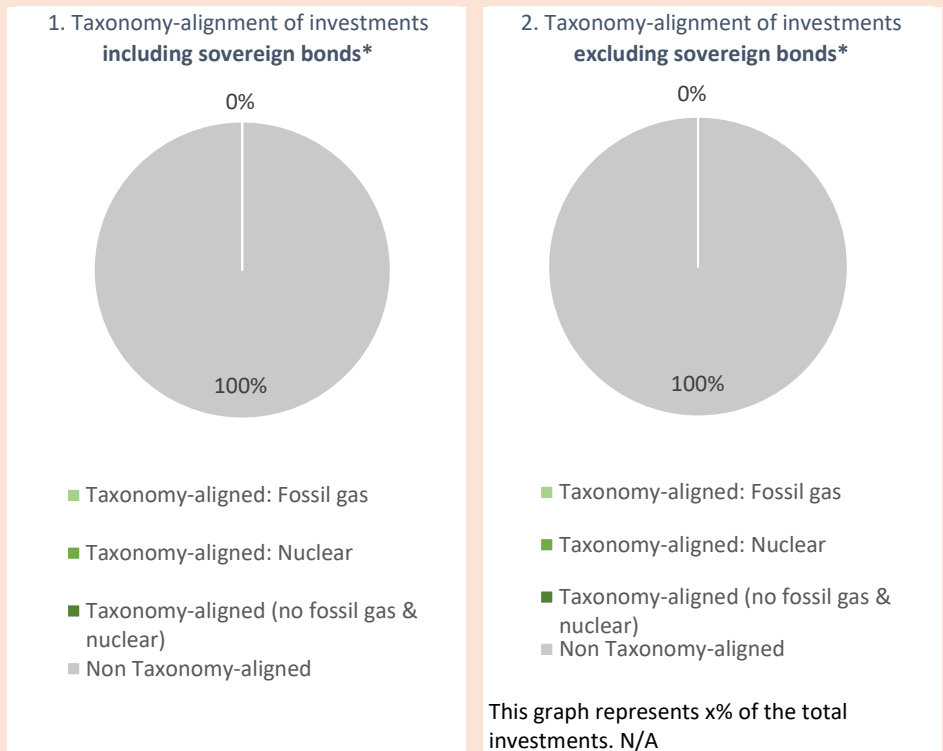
1. Taxonomy-alignment of investments **including sovereign bonds***

0%

100%

Taxonomy-aligned: Fossil gas

Taxonomy-aligned: Nuclear

Taxonomy-aligned (no fossil gas & nuclear)

Non Taxonomy-aligned

2. Taxonomy-alignment of investments **excluding sovereign bonds***

0%

100%

Taxonomy-aligned: Fossil gas

Taxonomy-aligned: Nuclear

Taxonomy-aligned (no fossil gas & nuclear)

Non Taxonomy-aligned

This graph represents x% of the total investments. N/A